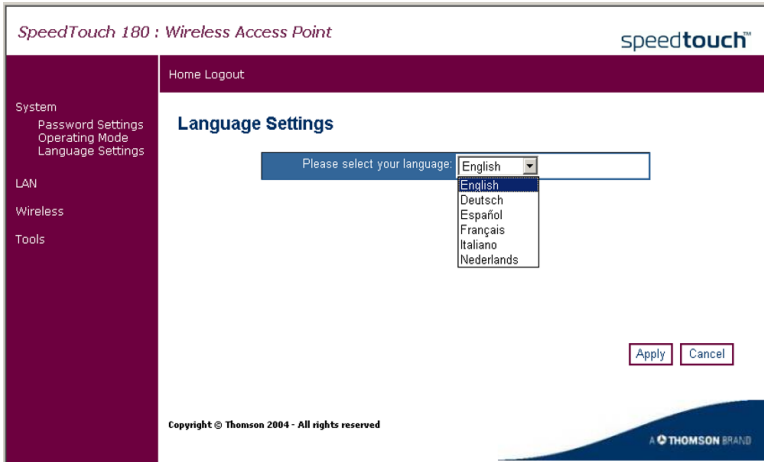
SpeedTouch 180 : Wireless Access Point

speedtouch™

Home Logout

System
Password Settings
Operating Mode
Language Settings

LAN

Wireless

Tools

Language Settings

Please select your language: English

English
Deutsch
Español
Français
Italiano
Nederlands

Apply Cancel

Copyright © Thomson 2004 - All rights reserved

A THOMSON BRAND